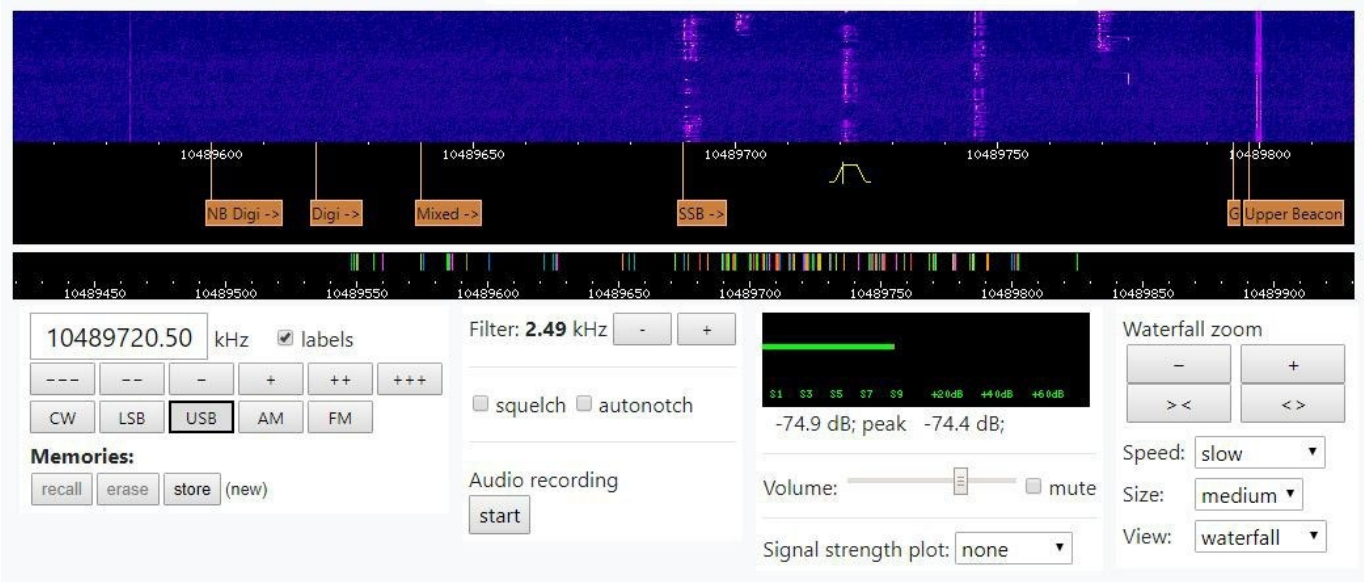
10489600 10489650 10489700 10489750 10489800

NB Digi -> Digi -> Mixed -> SSB -> G Upper Beacon

10489450 10489500 10489550 10489600 10489650 10489700 10489750 10489800 10489850 10489900

10489720.50 kHz labels

--- -- - + ++ +++

CW LSB USB AM FM

Memories:

recall erase store (new)

Filter: **2.49** kHz - +

squelch autonotch

Audio recording

start

S1 S3 S5 S7 S9 +20dB +40dB +60dB

-74.9 dB; peak -74.4 dB;

Volume: mute

Signal strength plot: none

Waterfall zoom

- +

>< <>

Speed: slow

Size: medium

View: waterfall